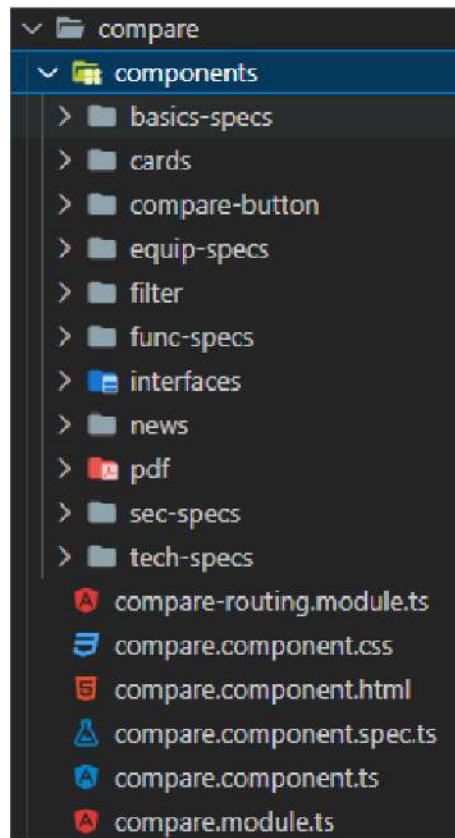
compare
components
basics-specs
cards
compare-button
equip-specs
filter
func-specs
interfaces
news
pdf
sec-specs
tech-specs
compare-routing.module.ts
compare.component.css
compare.component.html
compare.component.spec.ts
compare.component.ts
compare.module.ts